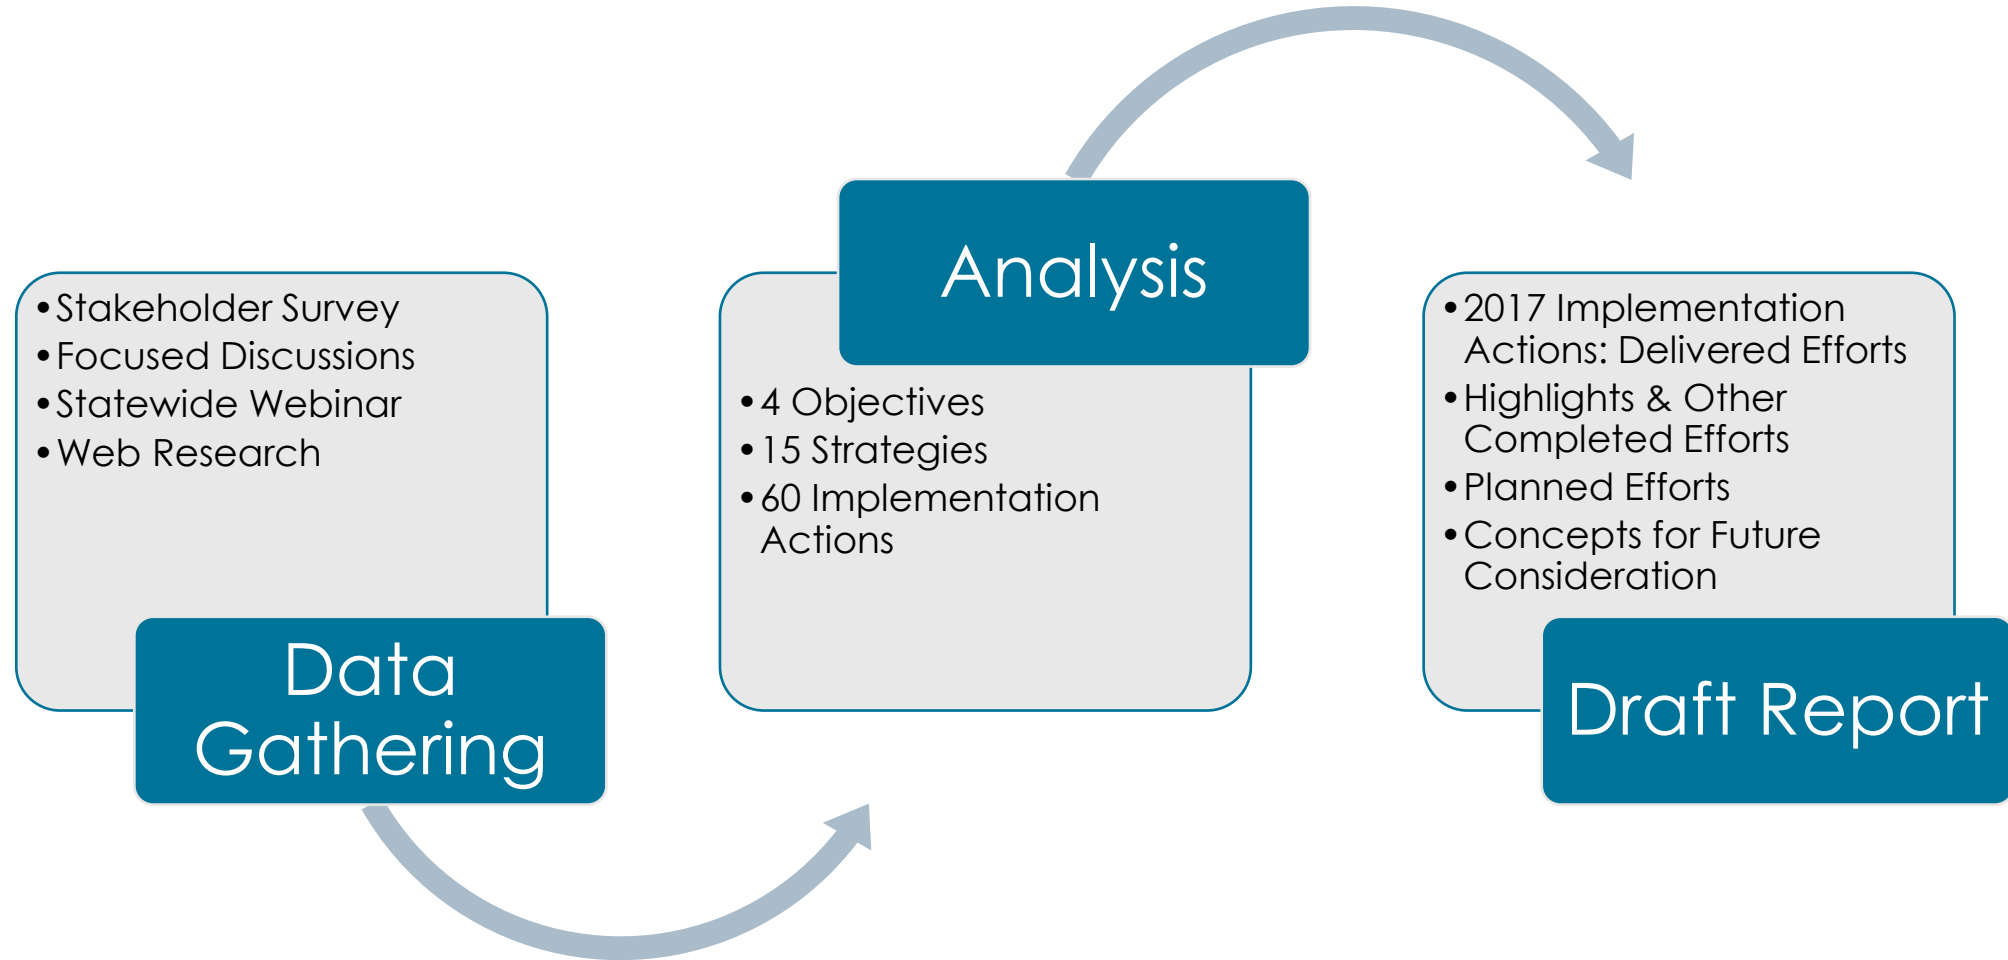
• Stakeholder Survey
• Focused Discussions
• Statewide Webinar
• Web Research

Data Gathering

Analysis

• 4 Objectives
• 15 Strategies
• 60 Implementation Actions

• 2017 Implementation Actions: Delivered Efforts
• Highlights & Other Completed Efforts
• Planned Efforts
• Concepts for Future Consideration

Draft Report